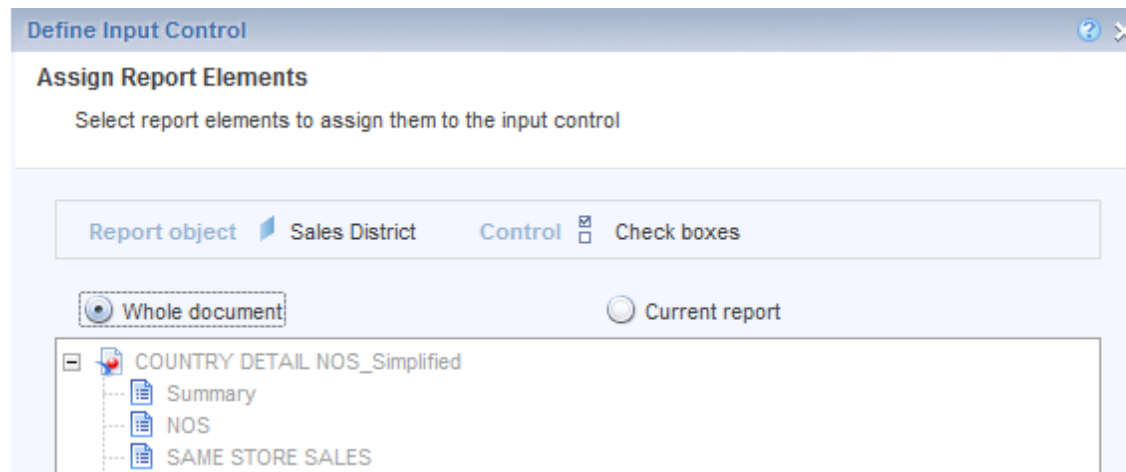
Define Input Control

Assign Report Elements

Select report elements to assign them to the input control

Report object Sales District Control Check boxes

Whole document

Current report

COUNTRY DETAIL NOS_Simplified
Summary
NOS
SAME STORE SALES